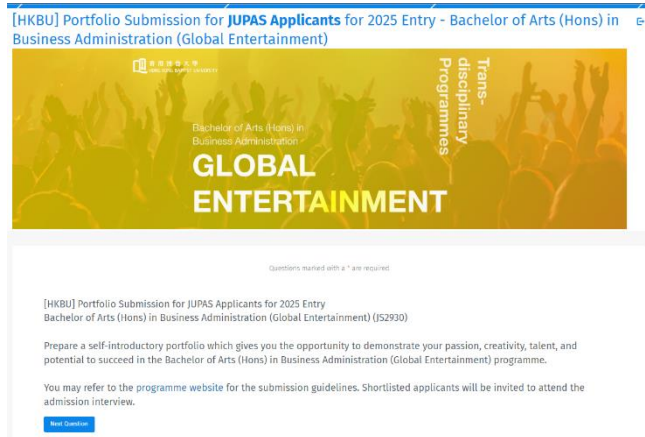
[HKBU] Portfolio Submission for **JUPAS Applicants** for 2025 Entry - Bachelor of Arts (Hons) in Business Administration (Global Entertainment)

香港浸會大學 HONG KONG BAPTIST UNIVERSITY

Trans-disciplinary Programmes

Bachelor of Arts (Hons) in Business Administration

GLOBAL ENTERTAINMENT

Questions marked with a * are required

[HKBU] Portfolio Submission for JUPAS Applicants for 2025 Entry
Bachelor of Arts (Hons) in Business Administration (Global Entertainment) (JS2930)

Prepare a self-introductory portfolio which gives you the opportunity to demonstrate your passion, creativity, talent, and potential to succeed in the Bachelor of Arts (Hons) in Business Administration (Global Entertainment) programme.

You may refer to the programme website for the submission guidelines. Shortlisted applicants will be invited to attend the admission interview.

Next Question